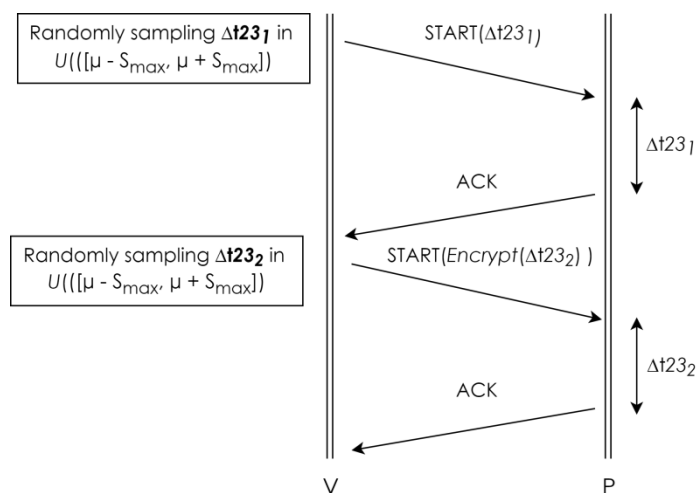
Randomly sampling $\Delta t23_1$ in $U(([\mu - S_{max}, \mu + S_{max}])$

START($\Delta t23_1$)

$\Delta t23_1$

ACK

Randomly sampling $\Delta t23_2$ in $U(([\mu - S_{max}, \mu + S_{max}])$

START(*Encrypt*($\Delta t23_2$) )

$\Delta t23_2$

ACK

V

P